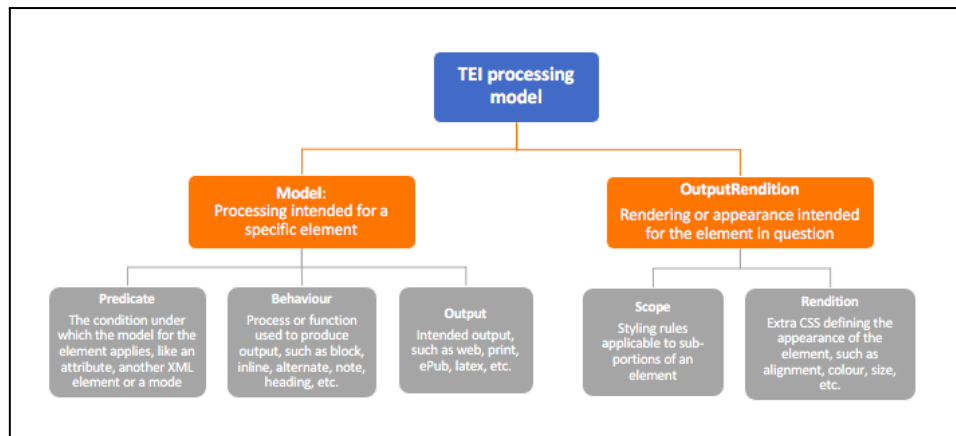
TEI processing model

Model:
Processing intended for a specific element

OutputRendition
Rendering or appearance intended for the element in question

Predicate
The condition under which the model for the element applies, like an attribute, another XML element or a mode

Behaviour
Process or function used to produce output, such as block, inline, alternate, note, heading, etc.

Output
Intended output, such as web, print, ePub, latex, etc.

Scope
Styling rules applicable to sub-portions of an element

Rendition
Extra CSS defining the appearance of the element, such as alignment, colour, size, etc.